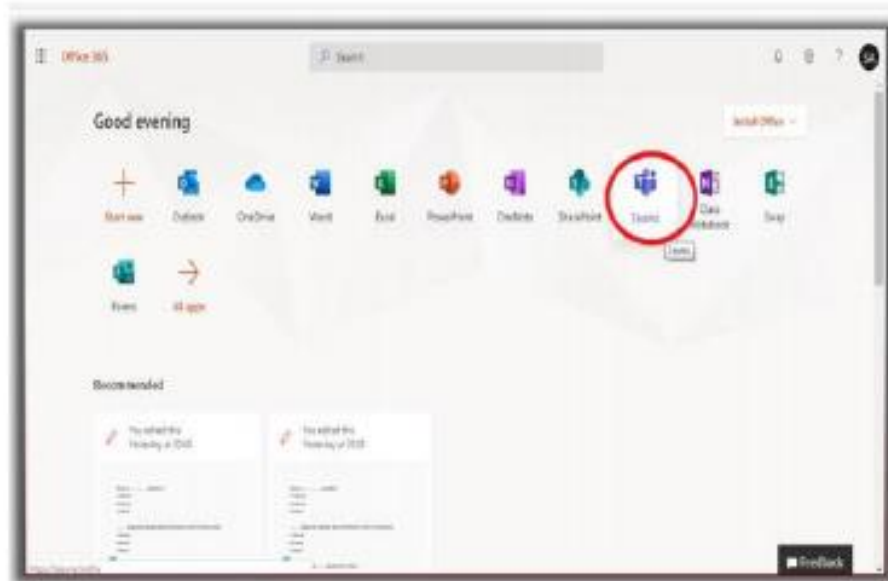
Office 365

Search

Good evening

Install Office

Start new
Outlook
OneDrive
Word
Excel
PowerPoint
OneNote
SharePoint
Teams
Class Notebook
Sway

Teams

Forms
All apps

Recommended

You edited this Yesterday at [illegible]

You edited this Yesterday at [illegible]

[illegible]

Feedback